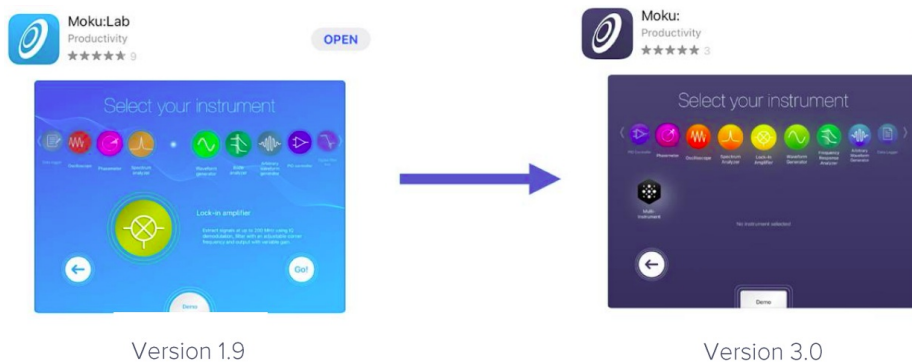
Moku:Lab
Productivity
★★★★★ 9
OPEN

Select your instrument
Data Logger
Oscilloscope
Phasemeter
Spectrum Analyzer
Waveform Generator
Bode Analyzer
Arbitrary Waveform Generator
PID Controller

Lock-in amplifier
Extract signals of up to 200 MHz using IQ demodulation, filter with an adjustable corner frequency and output with variable gain.
Go!
Demo

Version 1.9

Moku:
Productivity
★★★★★ 3

Select your instrument
PID Controller
Phasemeter
Oscilloscope
Spectrum Analyzer
Lock-in Amplifier
Waveform Generator
Frequency Response Analyzer
Arbitrary Waveform Generator
Data Logger
Multi-instrument
No instrument selected
Demo

Version 3.0